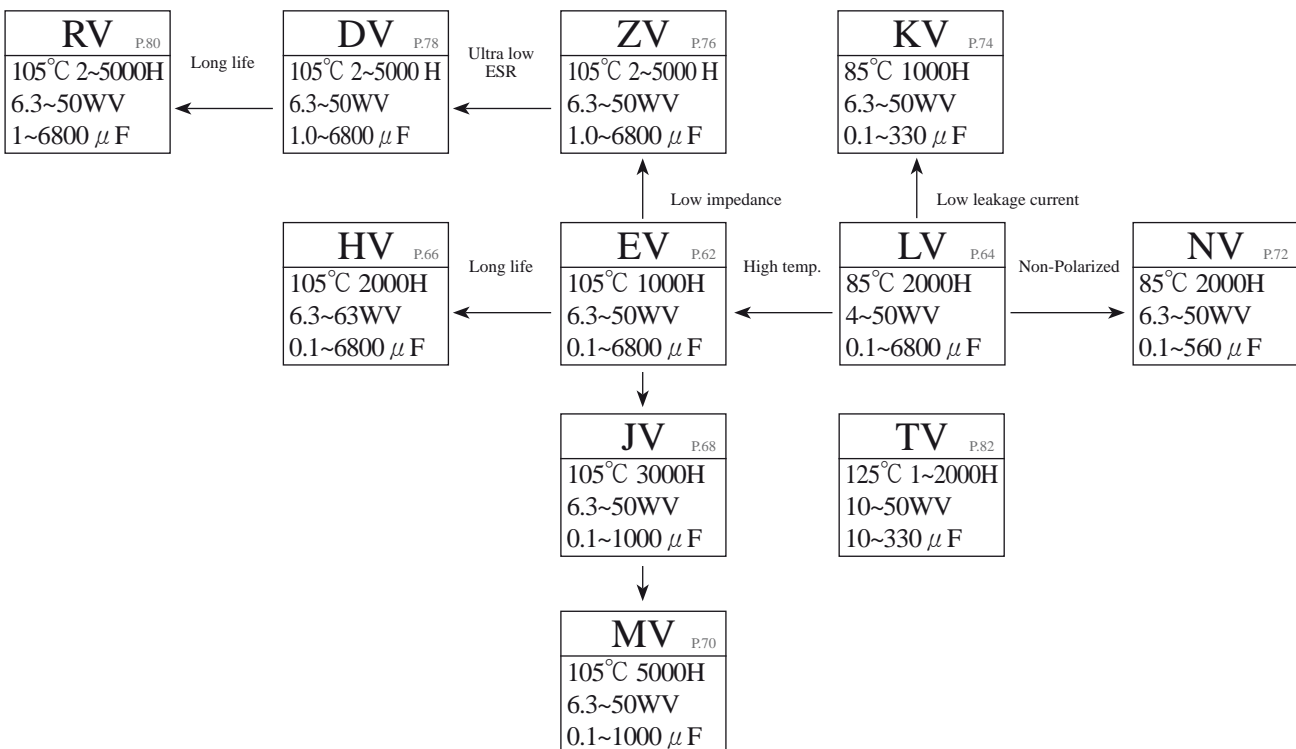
RV P.80
105℃ 2~5000H
6.3~50WV
1~6800 $\mu$F

Long life

DV P.78
105℃ 2~5000 H
6.3~50WV
1.0~6800 $\mu$F

Ultra low ESR

ZV P.76
105℃ 2~5000 H
6.3~50WV
1.0~6800 $\mu$F

KV P.74
85℃ 1000H
6.3~50WV
0.1~330 $\mu$F

Low impedance

Low leakage current

HV P.66
105℃ 2000H
6.3~63WV
0.1~6800 $\mu$F

Long life

EV P.62
105℃ 1000H
6.3~50WV
0.1~6800 $\mu$F

High temp.

LV P.64
85℃ 2000H
4~50WV
0.1~6800 $\mu$F

Non-Polarized

NV P.72
85℃ 2000H
6.3~50WV
0.1~560 $\mu$F

JV P.68
105℃ 3000H
6.3~50WV
0.1~1000 $\mu$F

TV P.82
125℃ 1~2000H
10~50WV
10~330 $\mu$F

MV P.70
105℃ 5000H
6.3~50WV
0.1~1000 $\mu$F